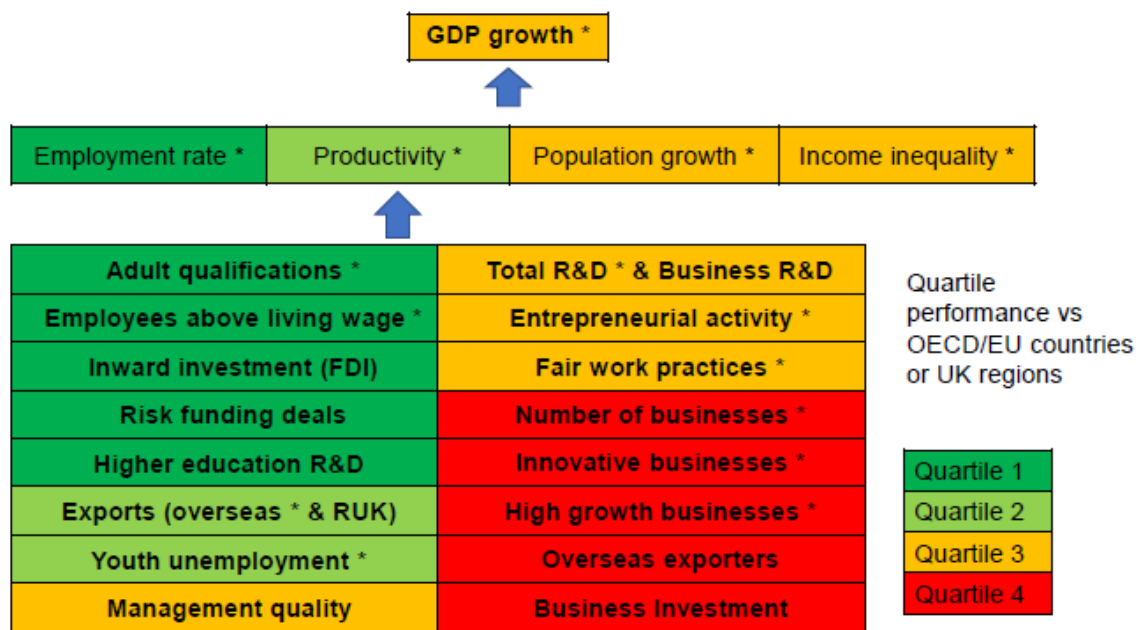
GDP growth *

| Employment rate * | Productivity * | Population growth * | Income inequality * |
|---|---|---|---|

| | |
|---|---|
| Adult qualifications * | Total R&D * & Business R&D |
| Employees above living wage * | Entrepreneurial activity * |
| Inward investment (FDI) | Fair work practices * |
| Risk funding deals | Number of businesses * |
| Higher education R&D | Innovative businesses * |
| Exports (overseas * & RUK) | High growth businesses * |
| Youth unemployment * | Overseas exporters |
| Management quality | Business Investment |

Quartile performance vs OECD/EU countries or UK regions

Quartile 1
Quartile 2
Quartile 3
Quartile 4